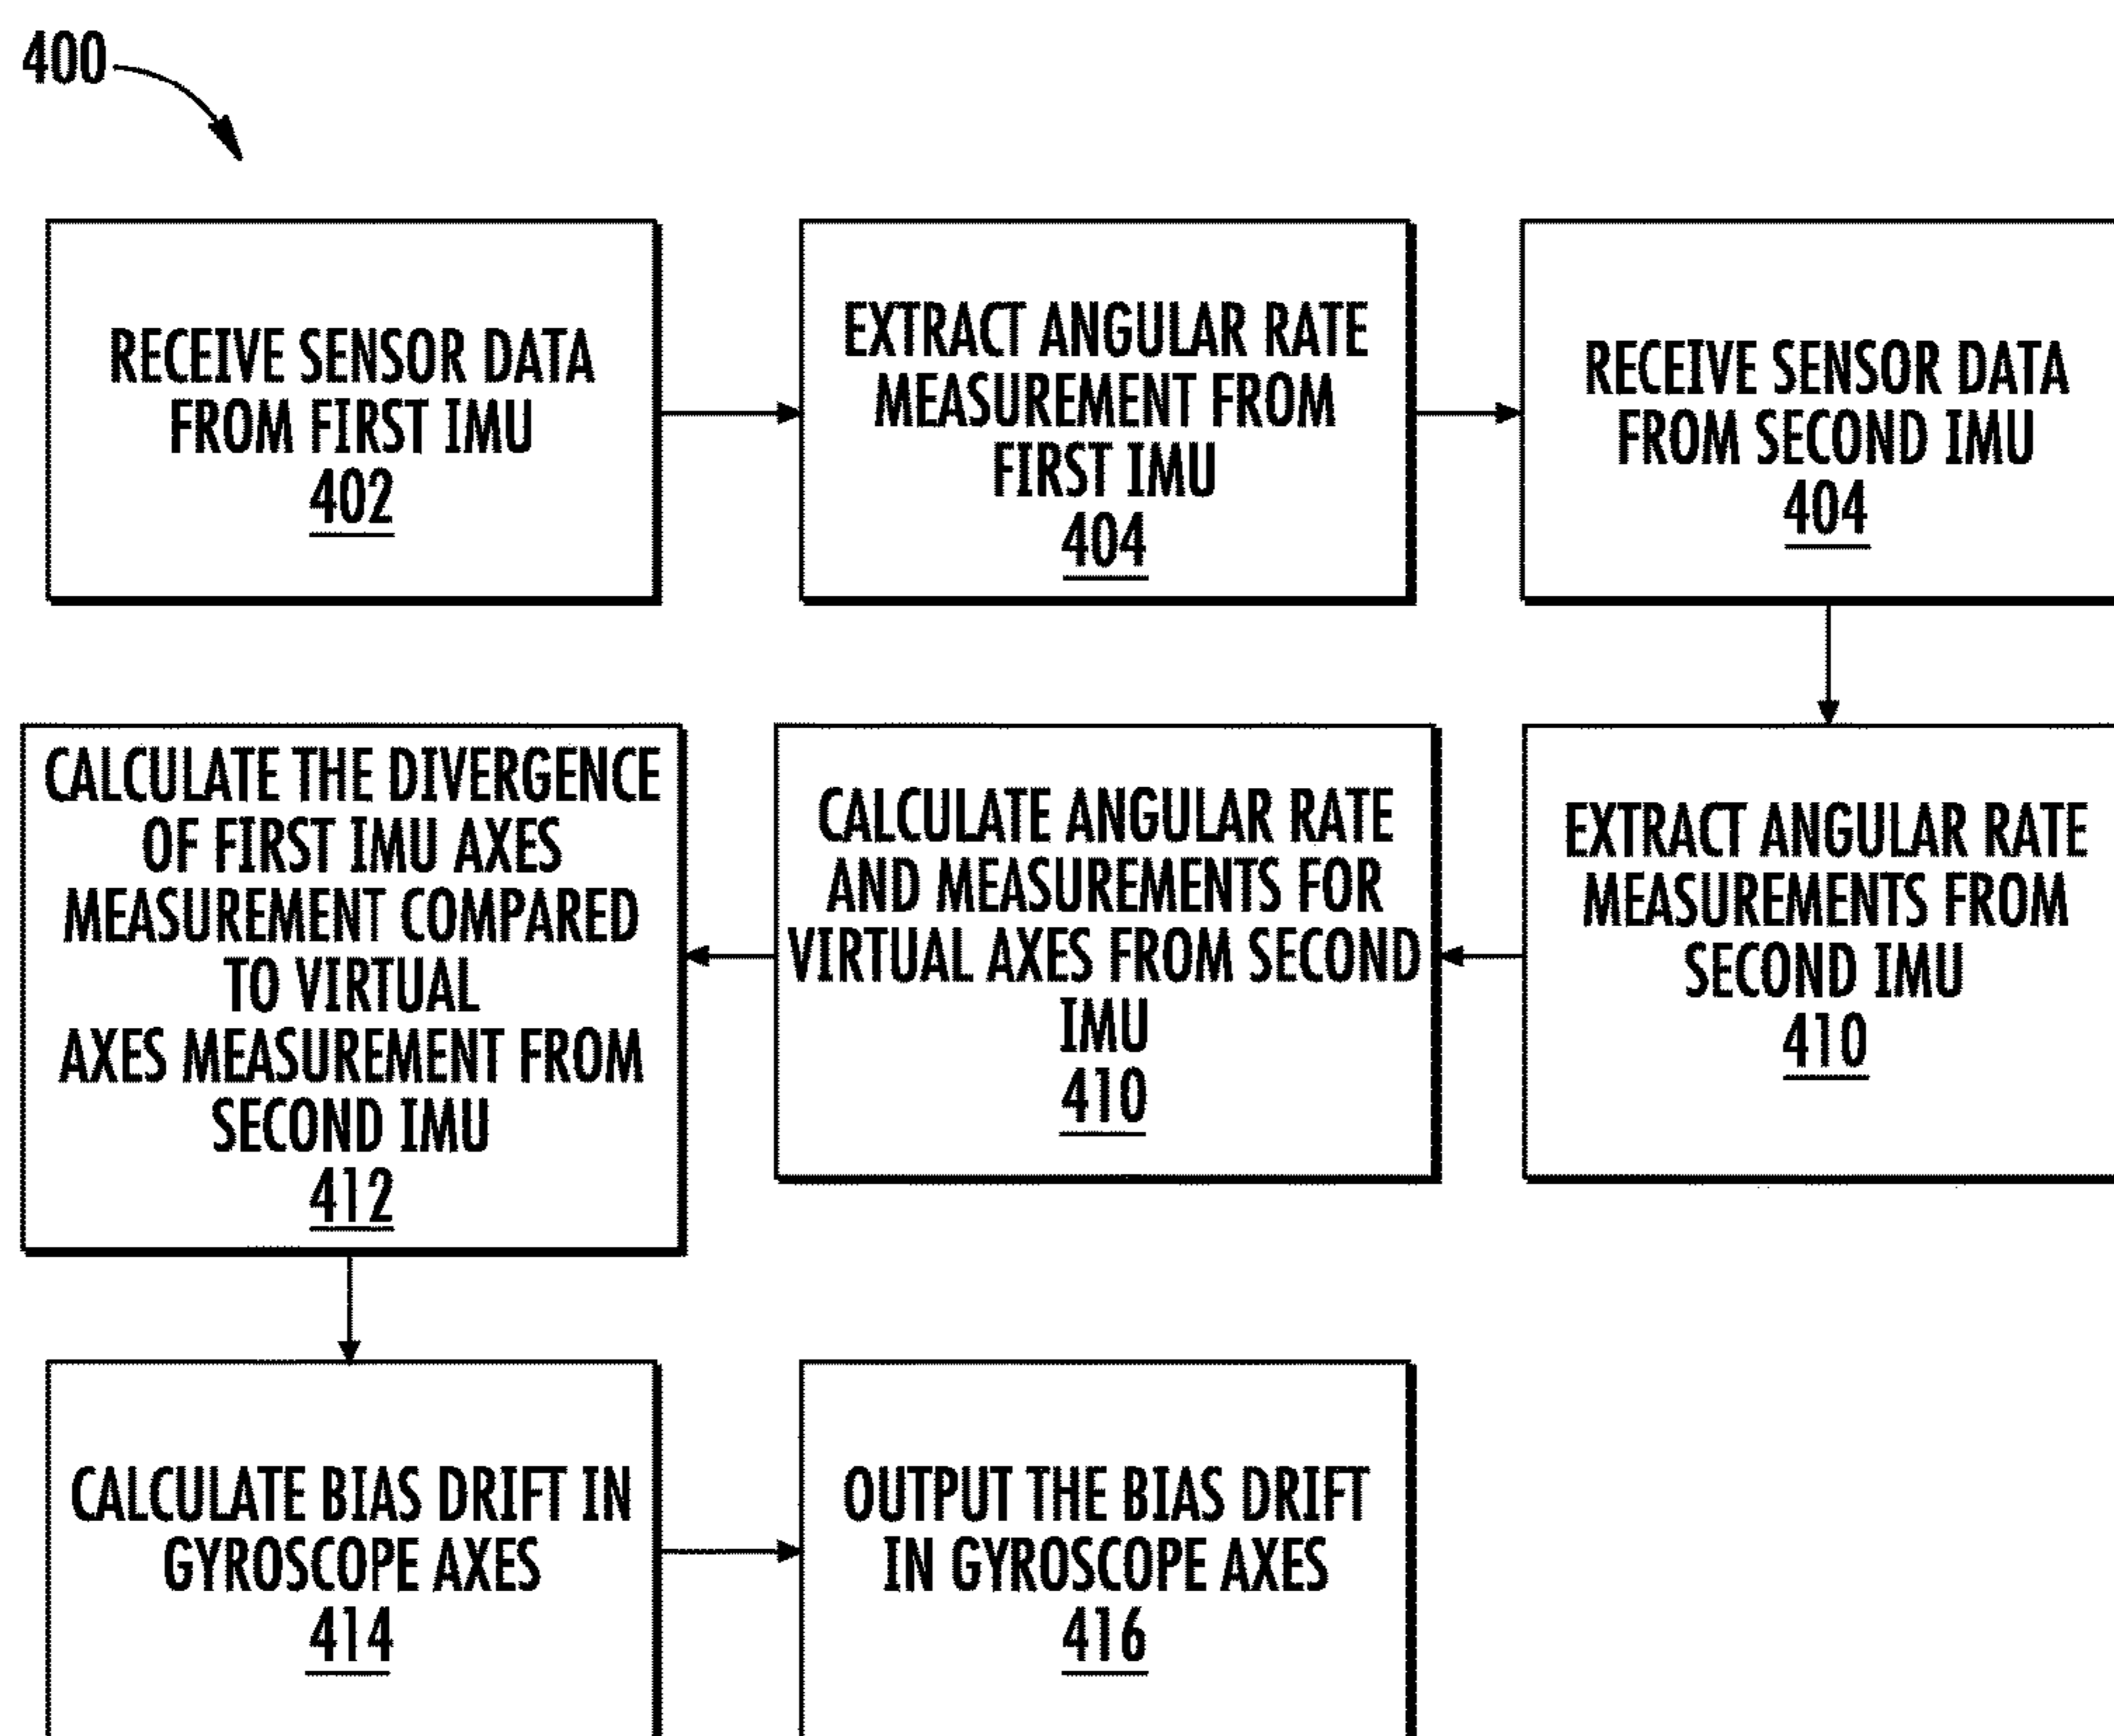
400

RECEIVE SENSOR DATA FROM FIRST IMU
402

EXTRACT ANGULAR RATE MEASUREMENT FROM FIRST IMU
404

RECEIVE SENSOR DATA FROM SECOND IMU
404

EXTRACT ANGULAR RATE MEASUREMENTS FROM SECOND IMU
410

CALCULATE ANGULAR RATE AND MEASUREMENTS FOR VIRTUAL AXES FROM SECOND IMU
410

CALCULATE THE DIVERGENCE OF FIRST IMU AXES MEASUREMENT COMPARED TO VIRTUAL AXES MEASUREMENT FROM SECOND IMU
412

CALCULATE BIAS DRIFT IN GYROSCOPE AXES
414

OUTPUT THE BIAS DRIFT IN GYROSCOPE AXES
416